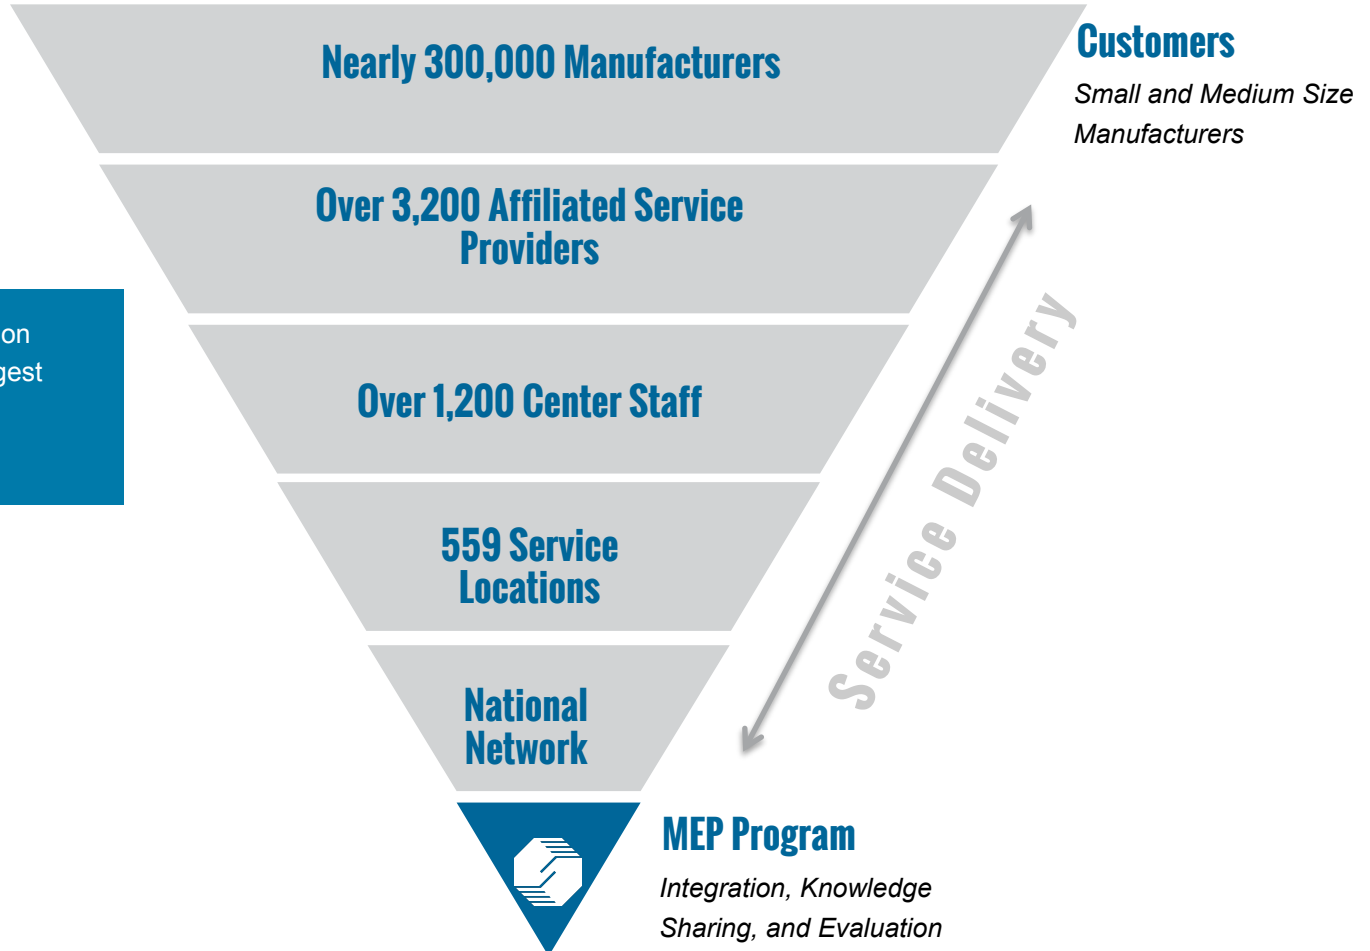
Nearly 300,000 Manufacturers

Customers

Small and Medium Size Manufacturers

Over 3,200 Affiliated Service Providers

on
gest

Over 1,200 Center Staff

Service Delivery

559 Service Locations

National Network

MEP Program

Integration, Knowledge Sharing, and Evaluation